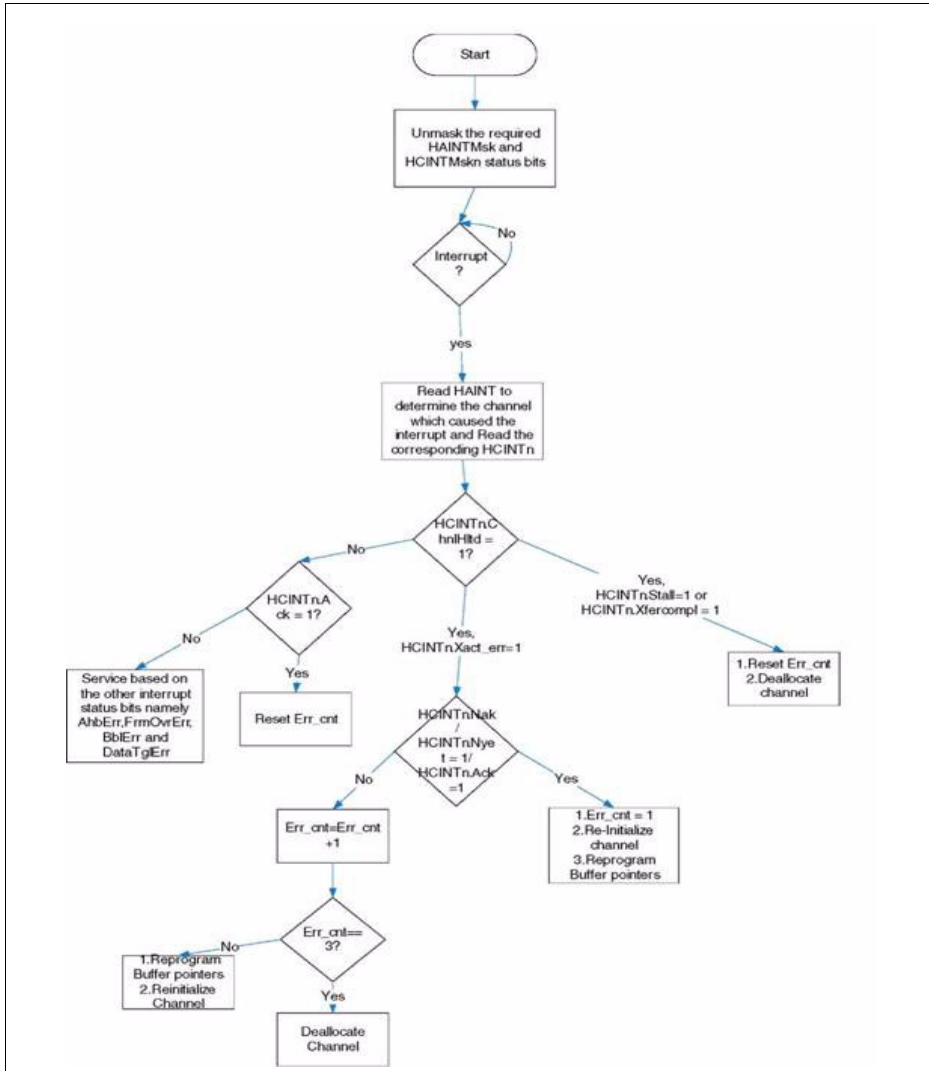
Start

Unmask the required HAINTMsk and HCINTMskn status bits

Interrupt ?

No

yes

Read HAINT to determine the channel which caused the interrupt and Read the corresponding HCINTn

HCINTn.ChnlHltd = 1?

No

HCINTn.Ack = 1?

No

Service based on the other interrupt status bits namely AhbErr,FrmOvrErr, BblErr and DataTglErr

Yes

Reset Err_cnt

Yes, HCINTn.Xact_err=1

Yes, HCINTn.Stall=1 or HCINTn.Xfercompl = 1

1.Reset Err_cnt
2.Deallocate channel

HCINTn.Nak / HCINTn.Nyet = 1/ HCINTn.Ack =1

No

Yes

Err_cnt=Err_cnt +1

1.Err_cnt = 1
2.Re-Initialize channel
3.Reprogram Buffer pointers

Err_cnt== 3?

No

1.Reprogram Buffer pointers
2.Reinitialize Channel

Yes

Deallocate Channel